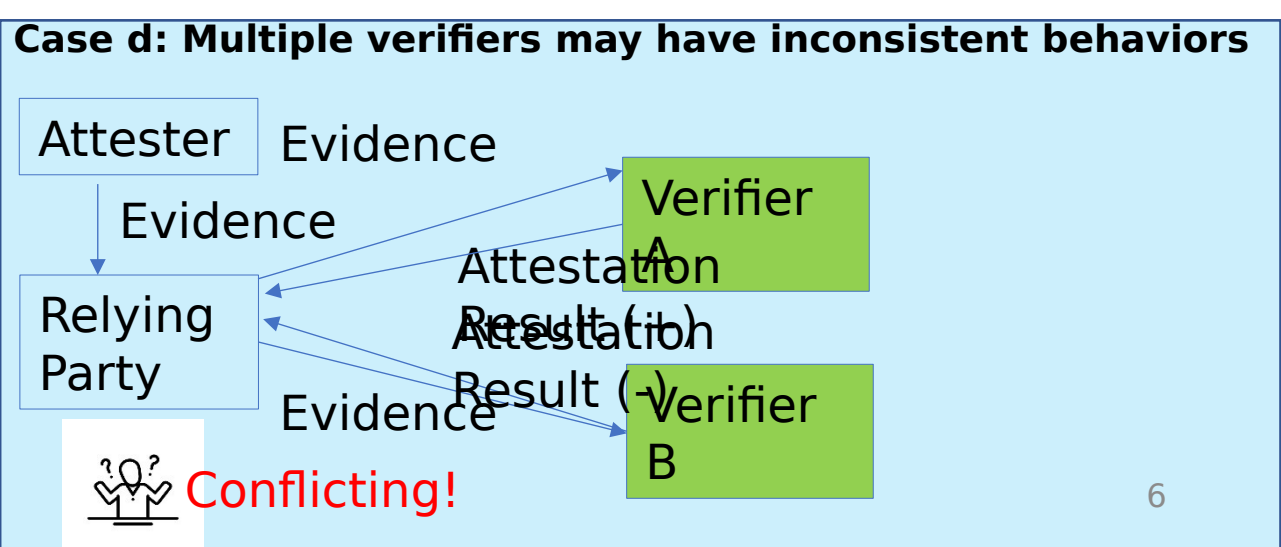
Case d: Multiple verifiers may have inconsistent behaviors

Attester

Evidence

Evidence

Verifier A

Attestation Result (+)

Relying Party

Attestation Result (-)

Evidence

Verifier B

Conflicting!

6